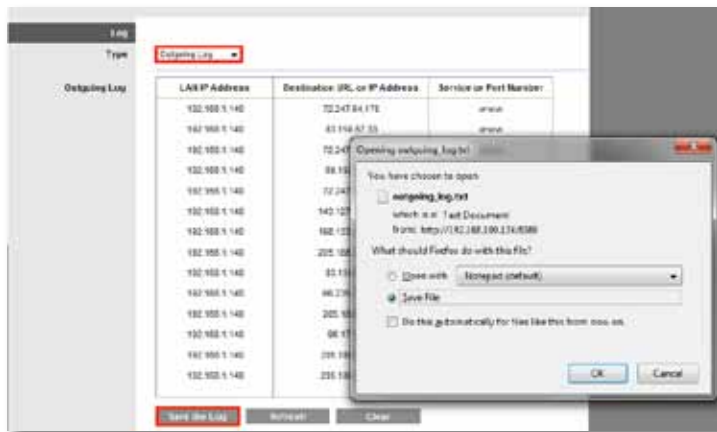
Log

Type Outgoing Log

Outgoing Log

| LAN IP Address | Destination URL or IP Address | Service or Port Number |
|---|---|---|
| 192.168.1.140 | 72.247.84.176 | www |
| 192.168.1.140 | 63.114.67.33 | www |
| 192.168.1.140 | 72.247 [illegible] | |
| 192.168.1.140 | 66.15 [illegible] | |
| 192.168.1.140 | 72.247 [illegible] | |
| 192.168.1.140 | 143.127 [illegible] | |
| 192.168.1.140 | 168.122 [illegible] | |
| 192.168.1.140 | 205.188 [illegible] | |
| 192.168.1.140 | 63.114 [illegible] | |
| 192.168.1.140 | 66.235 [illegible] | |
| 192.168.1.140 | 205.18 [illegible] | |
| 192.168.1.140 | 66.17 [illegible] | |
| 192.168.1.140 | 205.188 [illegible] | |
| 192.168.1.140 | 205.188 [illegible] | |

Save the Log Refresh Clear

Opening outgoing_log.txt

You have chosen to open

outgoing_log.txt

which is a: Text Document

from: http://192.168.100.174:8080

What should Firefox do with this file?

Open with Notepad (default)

Save File

Do this automatically for files like this from now on.

OK Cancel